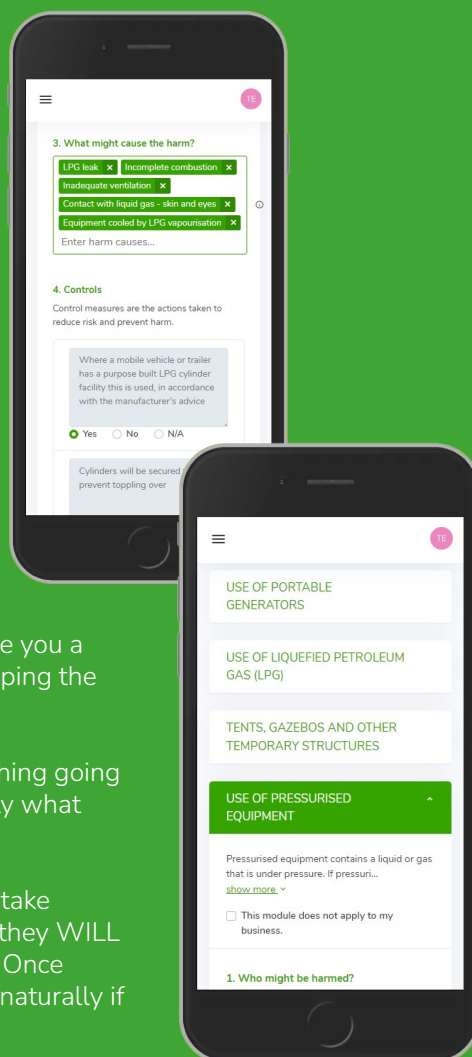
TE

3. What might cause the harm?

LPG leak × Incomplete combustion × Inadequate ventilation × Contact with liquid gas - skin and eyes × Equipment cooled by LPG vapourisation ×

Enter harm causes...

4. Controls

Control measures are the actions taken to reduce risk and prevent harm.

Where a mobile vehicle or trailer has a purpose built LPG cylinder facility this is used, in accordance with the manufacturer's advice

Yes No N/A

Cylinders will be secured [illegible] prevent toppling over

e you a
ping the

hing going
y what

take
they WILL
Once
naturally if

TE

USE OF PORTABLE GENERATORS

USE OF LIQUEFIED PETROLEUM GAS (LPG)

TENTS, GAZEBOS AND OTHER TEMPORARY STRUCTURES

USE OF PRESSURISED EQUIPMENT

Pressurised equipment contains a liquid or gas that is under pressure. If pressuri...
show more

This module does not apply to my business.

1. Who might be harmed?